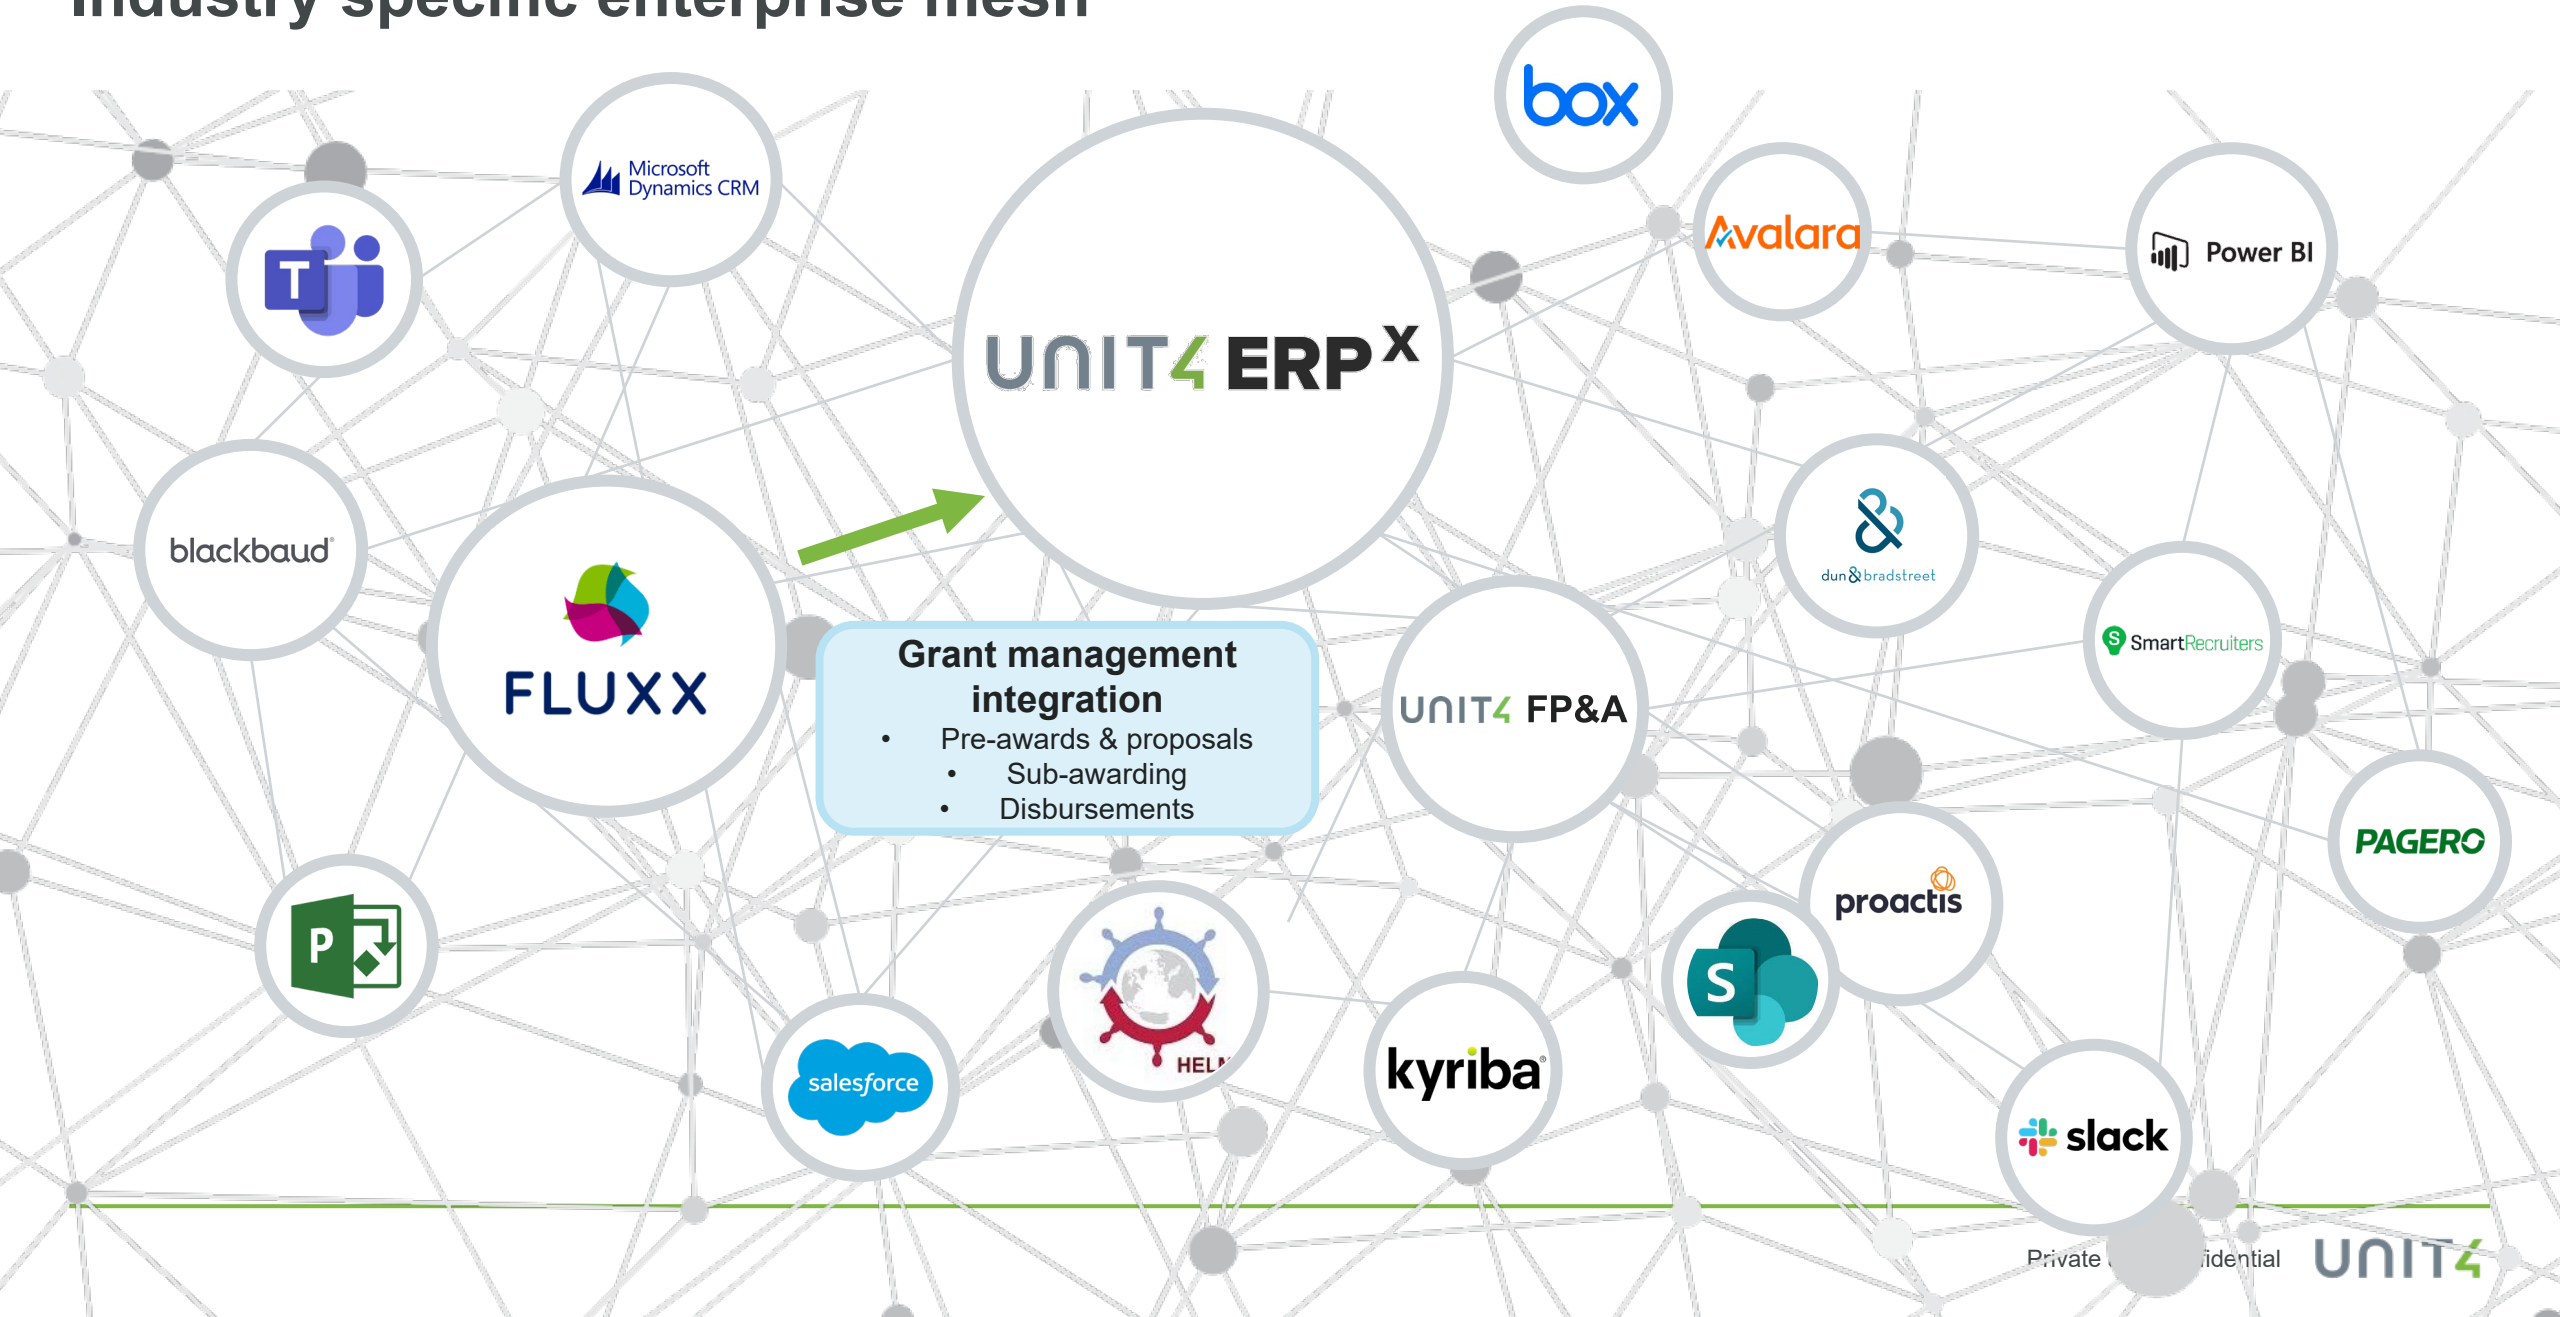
Industry specific enterprise mesh

box

Microsoft Dynamics CRM

UNIT4 ERP$^X$

Avalara

Power BI

blackbaud

FLUXX

dun & bradstreet

SmartRecruiters

Grant management integration
• Pre-awards & proposals
• Sub-awarding
• Disbursements

UNIT4 FP&A

PAGERO

proactis

HEL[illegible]

salesforce

kyriba

slack

Private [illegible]idential

UNIT4